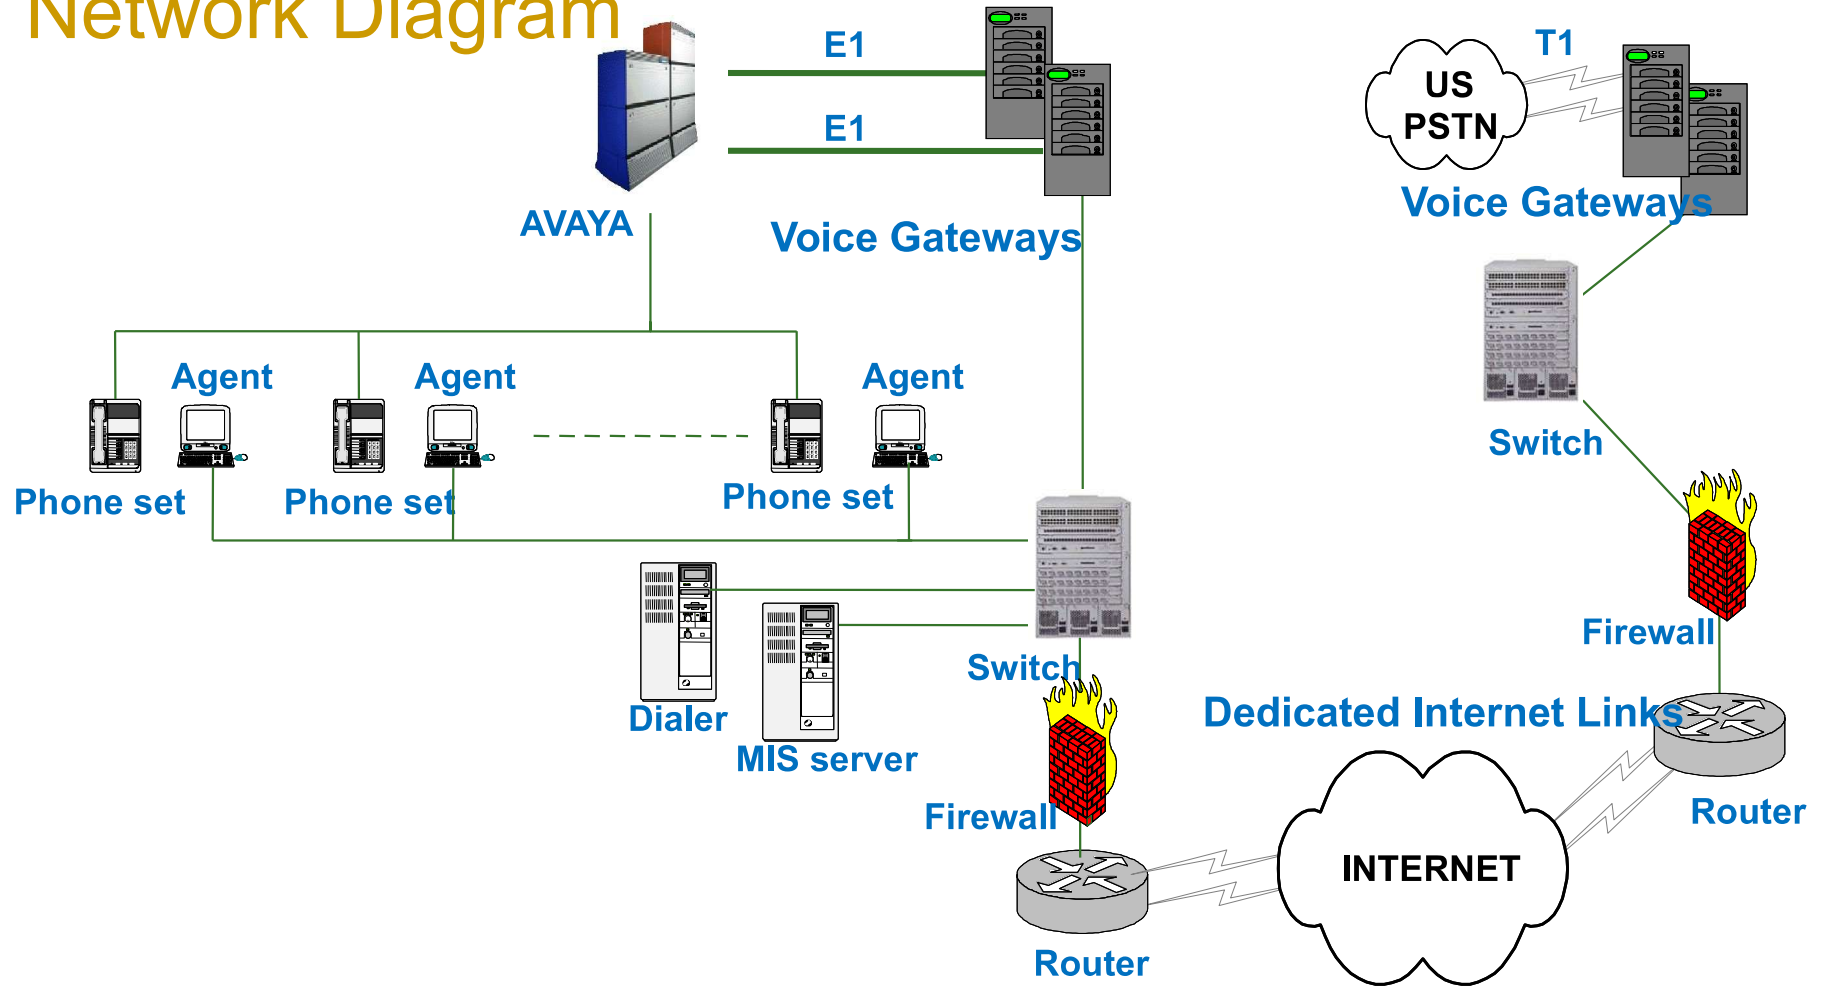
Network Diagram

E1

E1

AVAYA

Voice Gateways

US PSTN

T1

Voice Gateways

Switch

Agent

Agent

Agent

Phone set

Phone set

Phone set

Switch

Dialer

MIS server

Firewall

Firewall

Dedicated Internet Links

Router

INTERNET

Router